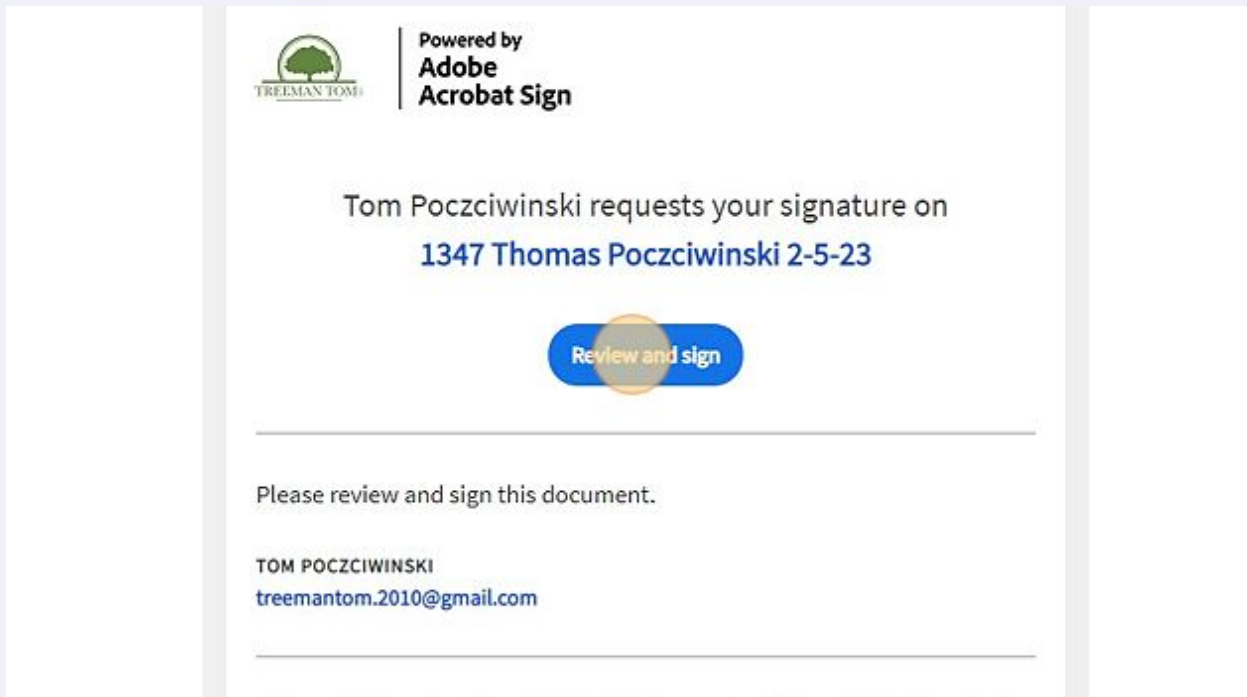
TREEMAN TOM

Powered by
Adobe
Acrobat Sign

Tom Poczciwinski requests your signature on
1347 Thomas Poczciwinski 2-5-23

Review and sign

Please review and sign this document.

TOM POCZCIWINSKI
treemantom.2010@gmail.com